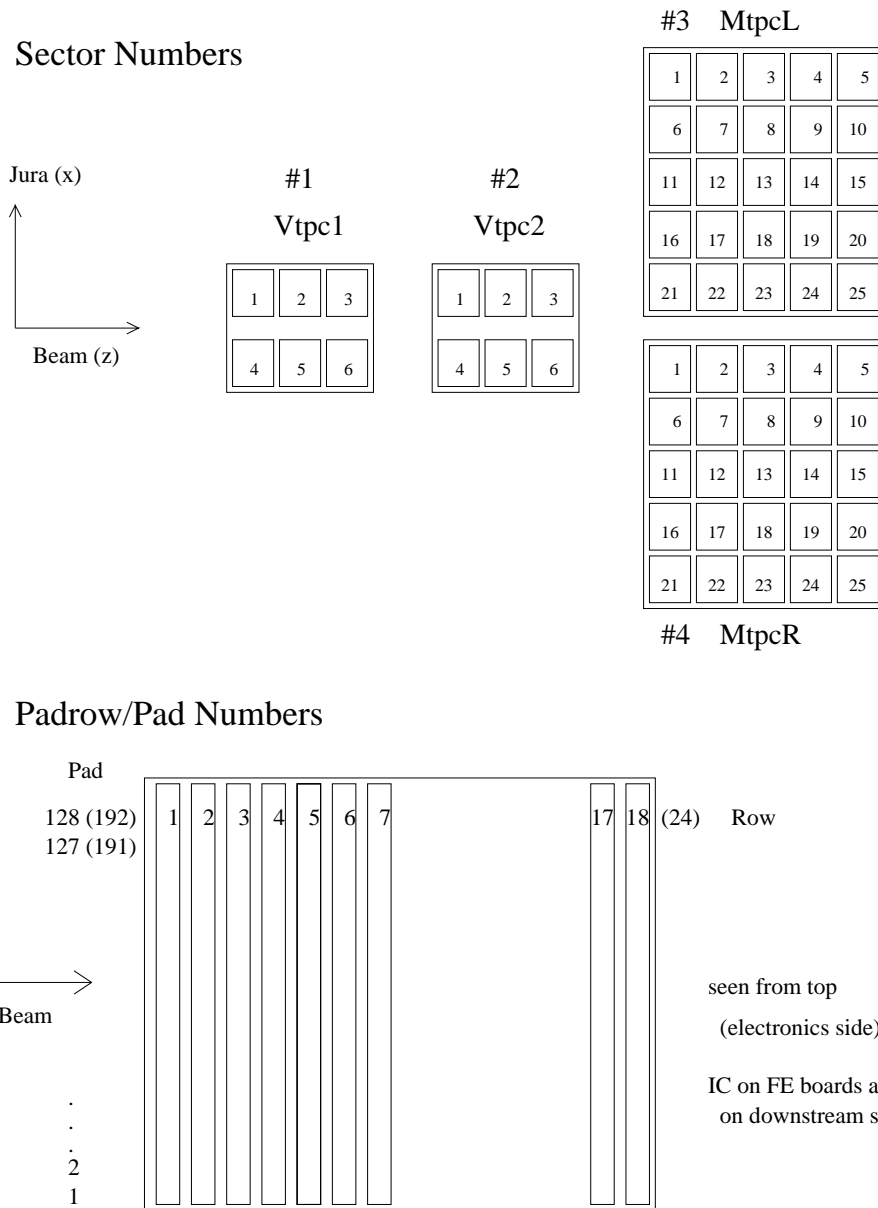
Sector Numbers

#3 MtpcL

| 1 | 2 | 3 | 4 | 5 |
|---|---|---|---|---|
| 6 | 7 | 8 | 9 | 10 |
| 11 | 12 | 13 | 14 | 15 |
| 16 | 17 | 18 | 19 | 20 |
| 21 | 22 | 23 | 24 | 25 |

Jura (x)

Beam (z)

#1

Vtpc1

| 1 | 2 | 3 |
|---|---|---|
| 4 | 5 | 6 |

#2

Vtpc2

| 1 | 2 | 3 |
|---|---|---|
| 4 | 5 | 6 |

| 1 | 2 | 3 | 4 | 5 |
|---|---|---|---|---|
| 6 | 7 | 8 | 9 | 10 |
| 11 | 12 | 13 | 14 | 15 |
| 16 | 17 | 18 | 19 | 20 |
| 21 | 22 | 23 | 24 | 25 |

#4 MtpcR

Padrow/Pad Numbers

Pad

128 (192)
127 (191)

1 2 3 4 5 6 7 17 18 (24) Row

Beam

.
.
.
2
1

seen from top

(electronics side)

IC on FE boards a
on downstream s